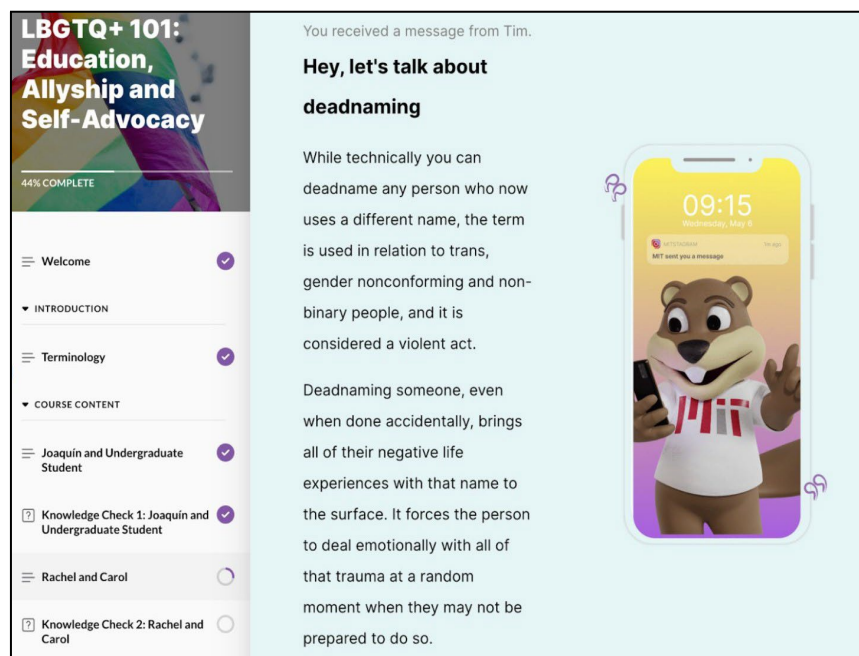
LBGTQ+ 101: Education, Allyship and Self-Advocacy

44% COMPLETE

Welcome

INTRODUCTION

Terminology

COURSE CONTENT

Joaquín and Undergraduate Student

Knowledge Check 1: Joaquín and Undergraduate Student

Rachel and Carol

Knowledge Check 2: Rachel and Carol

You received a message from Tim.

Hey, let's talk about deadnaming

While technically you can deadname any person who now uses a different name, the term is used in relation to trans, gender nonconforming and non-binary people, and it is considered a violent act.

Deadnaming someone, even when done accidentally, brings all of their negative life experiences with that name to the surface. It forces the person to deal emotionally with all of that trauma at a random moment when they may not be prepared to do so.

09:15
Wednesday, May 6

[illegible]

MIT sent you a message

MIT